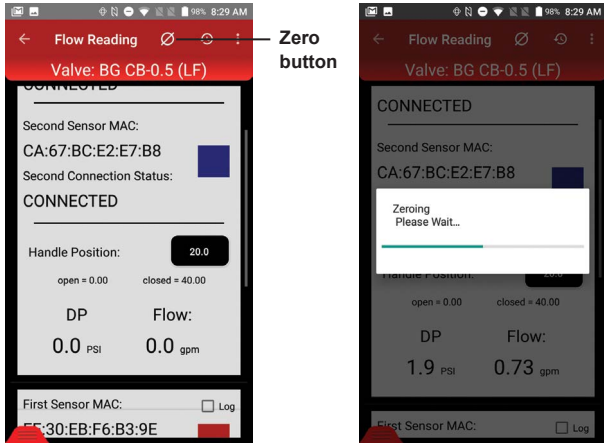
98% 8:29 AM

Flow Reading

Valve: BG CB-0.5 (LF)

CONNECTED

Second Sensor MAC:

CA:67:BC:E2:E7:B8

Second Connection Status:

CONNECTED

Handle Position: 20.0

open = 0.00 closed = 40.00

DP Flow:

0.0 PSI 0.0 gpm

First Sensor MAC: Log

E5:30:EB:F6:B3:9E

Zero button

98% 8:29 AM

Flow Reading

Valve: BG CB-0.5 (LF)

CONNECTED

Second Sensor MAC:

CA:67:BC:E2:E7:B8

Zeroing
Please Wait...

Handle Position: 20.0

open = 0.00 closed = 40.00

DP Flow:

1.9 PSI 0.73 gpm

First Sensor MAC: Log